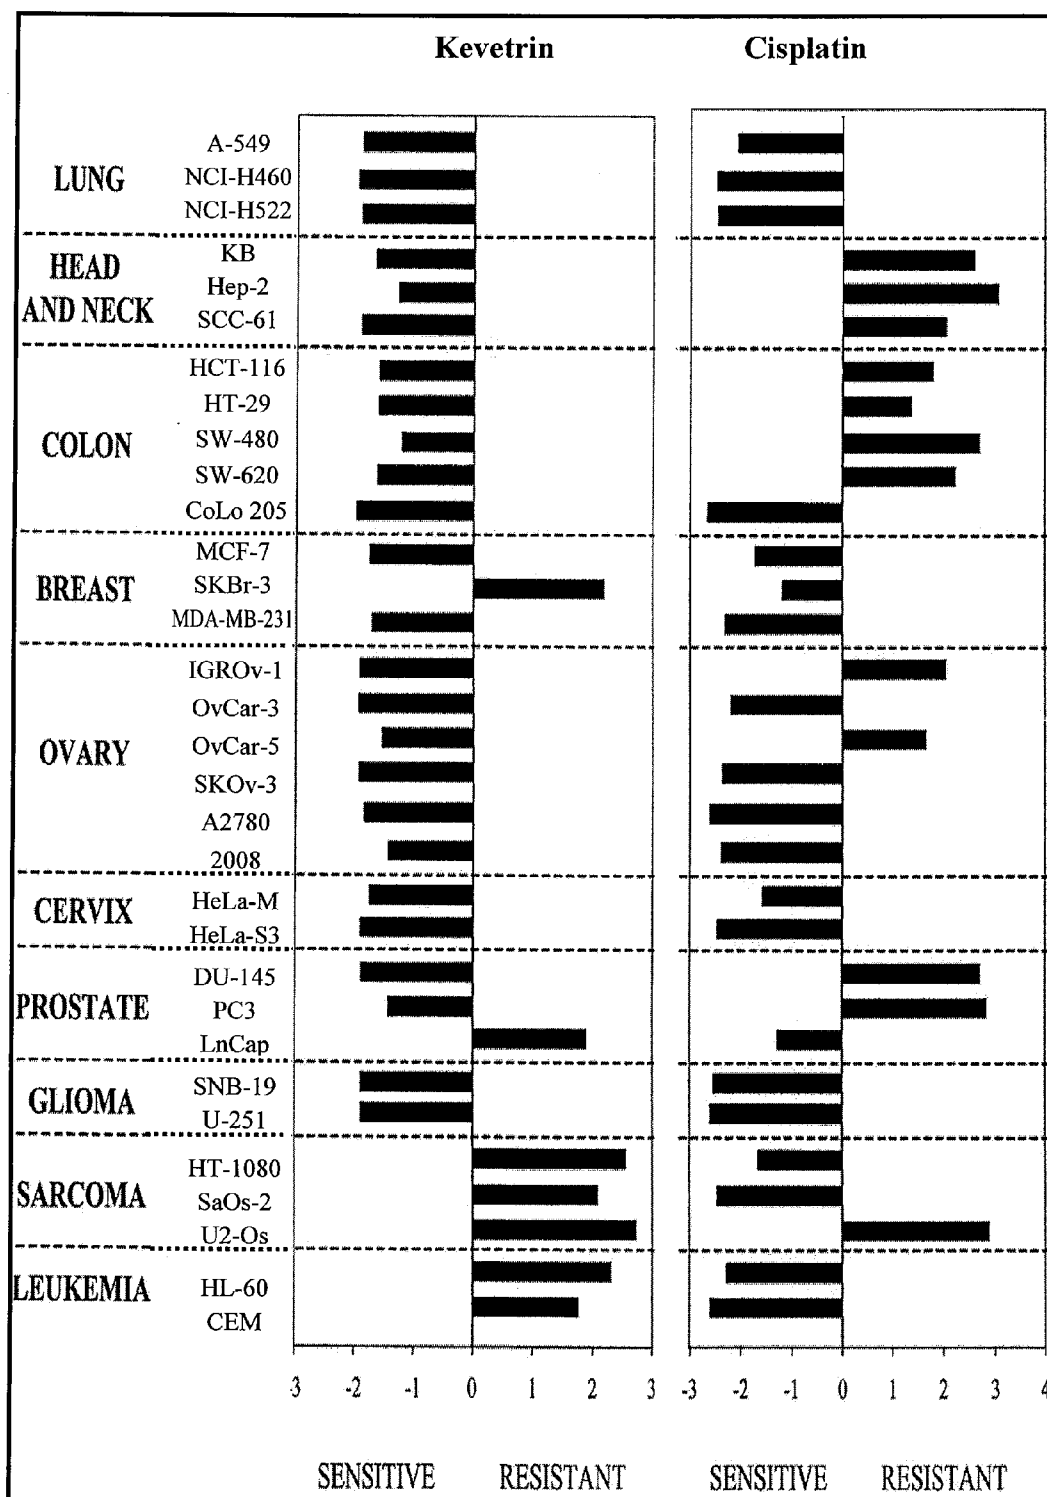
Kevetrin

Cisplatin

LUNG
A-549
NCI-H460
NCI-H522

HEAD AND NECK
KB
Hep-2
SCC-61

COLON
HCT-116
HT-29
SW-480
SW-620
CoLo 205

BREAST
MCF-7
SKBr-3
MDA-MB-231

OVARY
IGROv-1
OvCar-3
OvCar-5
SKOv-3
A2780
2008

CERVIX
HeLa-M
HeLa-S3

PROSTATE
DU-145
PC3
LnCap

GLIOMA
SNB-19
U-251

SARCOMA
HT-1080
SaOs-2
U2-Os

LEUKEMIA
HL-60
CEM

-3 -2 -1 0 1 2 3

-3 -2 -1 0 1 2 3 4

SENSITIVE RESISTANT

SENSITIVE RESISTANT